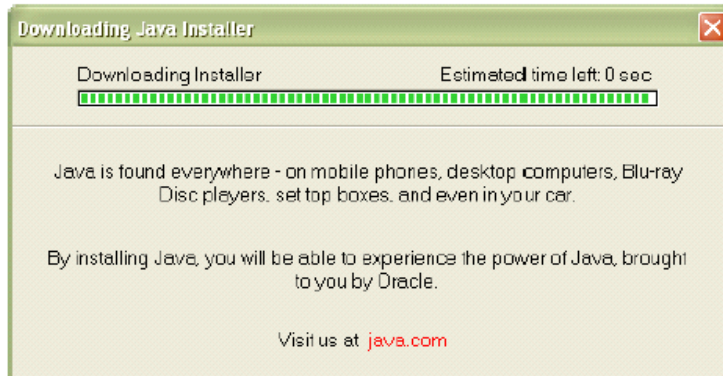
Downloading Java Installer

Downloading Installer

Estimated time left: 0 sec

Java is found everywhere - on mobile phones, desktop computers, Blu-ray Disc players, set top boxes, and even in your car.

By installing Java, you will be able to experience the power of Java, brought to you by Oracle.

Visit us at java.com